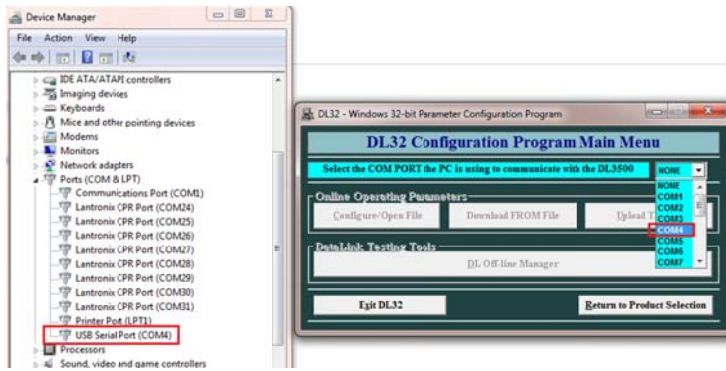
Device Manager

File Action View Help

IDE ATA/ATAPI controllers
Imaging devices
Keyboards
Mice and other pointing devices
Modems
Monitors
Network adapters
Ports (COM & LPT)
Communications Port (COM1)
Lantronix CPR Port (COM24)
Lantronix CPR Port (COM25)
Lantronix CPR Port (COM26)
Lantronix CPR Port (COM27)
Lantronix CPR Port (COM28)
Lantronix CPR Port (COM29)
Lantronix CPR Port (COM30)
Lantronix CPR Port (COM31)
Printer Port (LPT1)
USB Serial Port (COM4)
Processors
Sound, video and game controllers

DL32 - Windows 32-bit Parameter Configuration Program

DL32 Configuration Program Main Menu

Select the COM PORT the PC is using to communicate with the DL3500

NONE

Online Operating Parameters

Configure/Open File

Download FROM File

Upload T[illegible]

NONE
COM1
COM2
COM3
COM4
COM5
COM6
COM7

Datalink Testing Tools

DL Off-line Manager

Exit DL32

Return to Product Selection